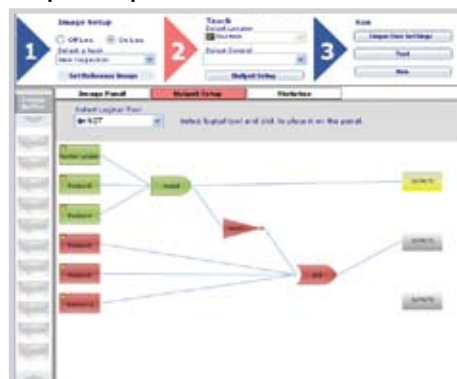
1 Image Setup
Off Line On Line
Select a Task
New Inspection
Set Reference Image

2 Teach
Select Locator
Location
Select Control
Output Setup

3 Run
Inspection Settings
Test
Run

Image Panel
Output Setup
Statistics

Select Logical Tool
NOT
Select logical tool and click to place it on the panel.

Pattern match
Output1
Output2
AND
NOT
Output1
Output2
Output3
AND
OUTPUT
OUTPUT
OUTPUT